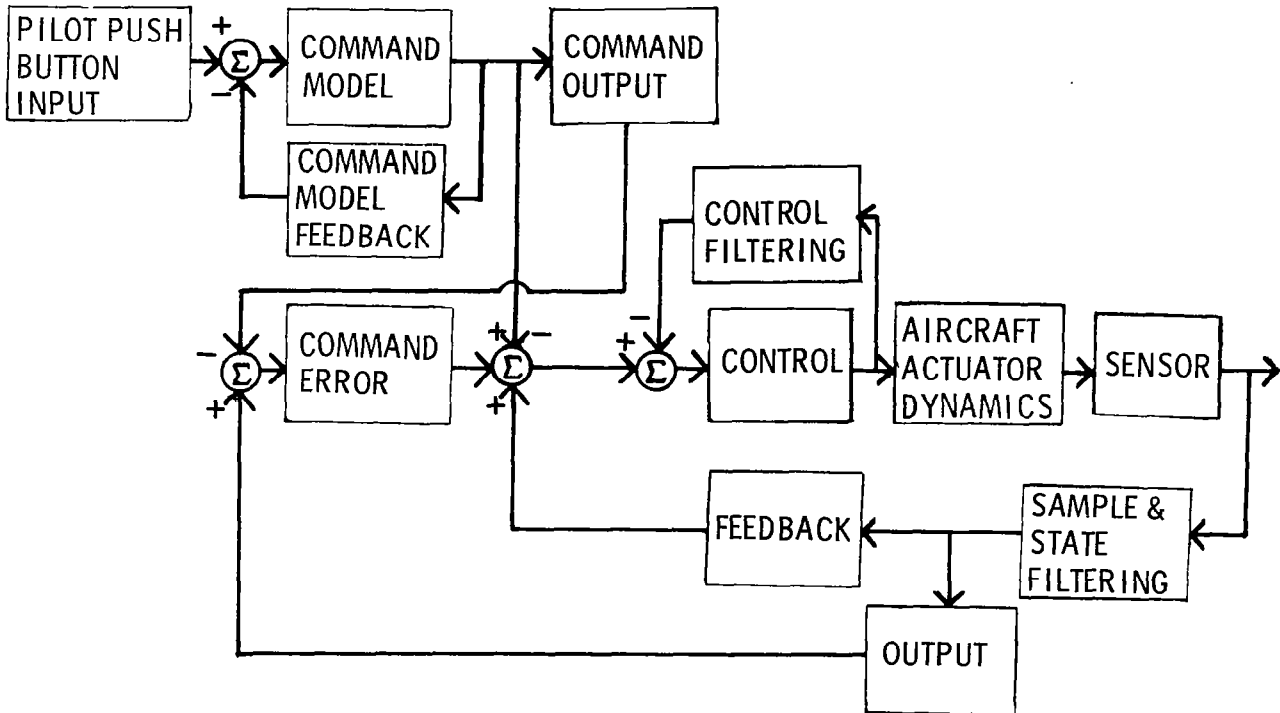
PILOT PUSH BUTTON INPUT

+

$\Sigma$

−

COMMAND MODEL

COMMAND OUTPUT

COMMAND MODEL FEEDBACK

CONTROL FILTERING

−

$\Sigma$

+

COMMAND ERROR

+

$\Sigma$

−

+

+

$\Sigma$

−

CONTROL

AIRCRAFT ACTUATOR DYNAMICS

SENSOR

FEEDBACK

SAMPLE & STATE FILTERING

OUTPUT